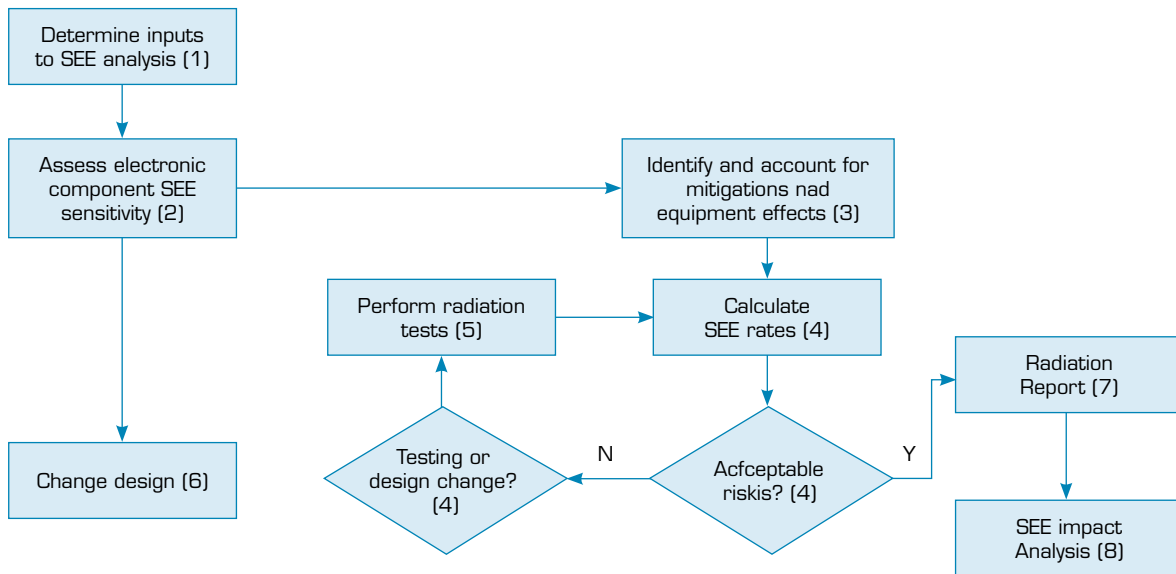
Determine inputs to SEE analysis (1)

Assess electronic component SEE sensitivity (2)

Identify and account for mitigations nad equipment effects (3)

Perform radiation tests (5)

Calculate SEE rates (4)

Radiation Report (7)

Change design (6)

Testing or design change? (4)

N

Acfceptable riskis? (4)

Y

SEE impact Analysis (8)